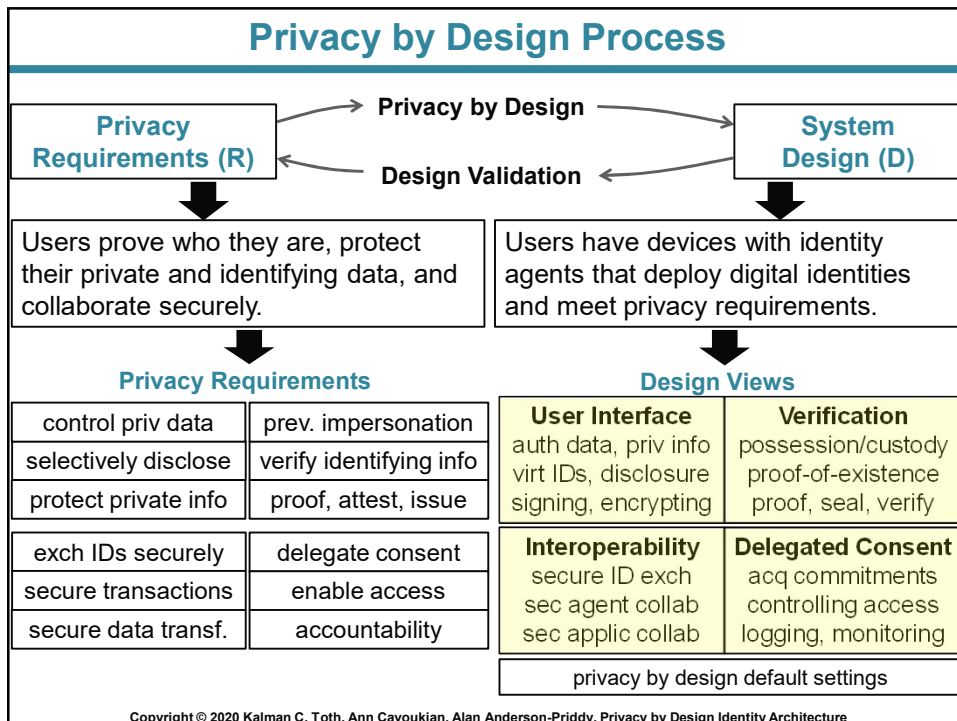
Privacy by Design Process

Privacy Requirements (R)

Privacy by Design

Design Validation

System Design (D)

Users prove who they are, protect their private and identifying data, and collaborate securely.

Users have devices with identity agents that deploy digital identities and meet privacy requirements.

Privacy Requirements

| control priv data | prev. impersonation |
|---|---|
| selectively disclose | verify identifying info |
| protect private info | proof, attest, issue |

| exch IDs securely | delegate consent |
|---|---|
| secure transactions | enable access |
| secure data transf. | accountability |

Design Views

| User Interface | Verification |
|---|---|
| auth data, priv info<br>virt IDs, disclosure<br>signing, encrypting | possession/custody<br>proof-of-existence<br>proof, seal, verify |
| Interoperability | Delegated Consent |
| secure ID exch<br>sec agent collab<br>sec applic collab | acq commitments<br>controlling access<br>logging, monitoring |

privacy by design default settings

Copyright © 2020 Kalman C. Toth, Ann Cavoukian, Alan Anderson-Priddy, Privacy by Design Identity Architecture